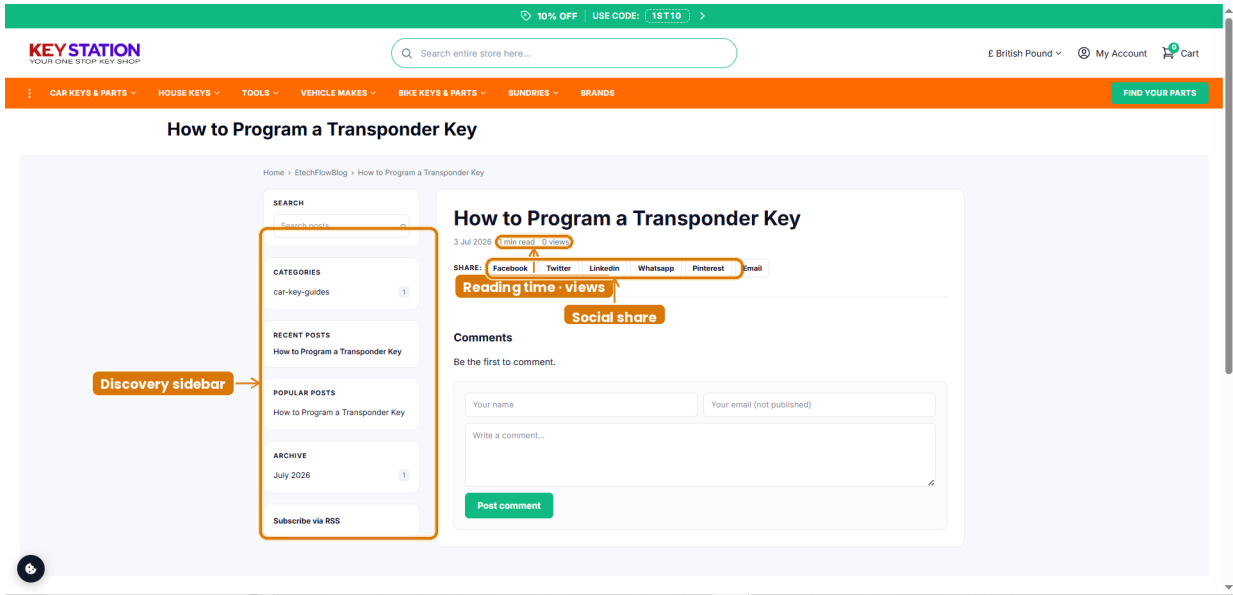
10% OFF | USE CODE: 1ST10 >

KEY STATION
YOUR ONE STOP KEY SHOP

Search entire store here...

£ British Pound

My Account

0 Cart

CAR KEYS & PARTS
HOUSE KEYS
TOOLS
VEHICLE MAKES
BIKE KEYS & PARTS
SUNDRIES
BRANDS

FIND YOUR PARTS

How to Program a Transponder Key

Home › EtechFlowBlog › How to Program a Transponder Key

SEARCH

Search posts

CATEGORIES

car-key-guides 1

RECENT POSTS

How to Program a Transponder Key

POPULAR POSTS

How to Program a Transponder Key

ARCHIVE

July 2026 1

Subscribe via RSS

Discovery sidebar

How to Program a Transponder Key

3 Jul 2026 1 min read 0 views

SHARE: Facebook Twitter Linkedin Whatsapp Pinterest Email

Reading time · views

Social share

Comments

Be the first to comment.

Your name

Your email (not published)

Write a comment...

Post comment